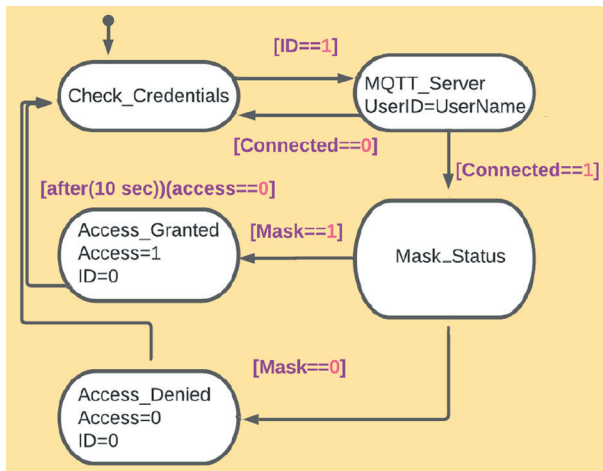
[ID==1]

Check_Credentials

MQTT_Server
UserID=UserName

[Connected==0]

[Connected==1]

[after(10 sec)](access==0]

Access_Granted
Access=1
ID=0

[Mask==1]

Mask_Status

[Mask==0]

Access_Denied
Access=0
ID=0